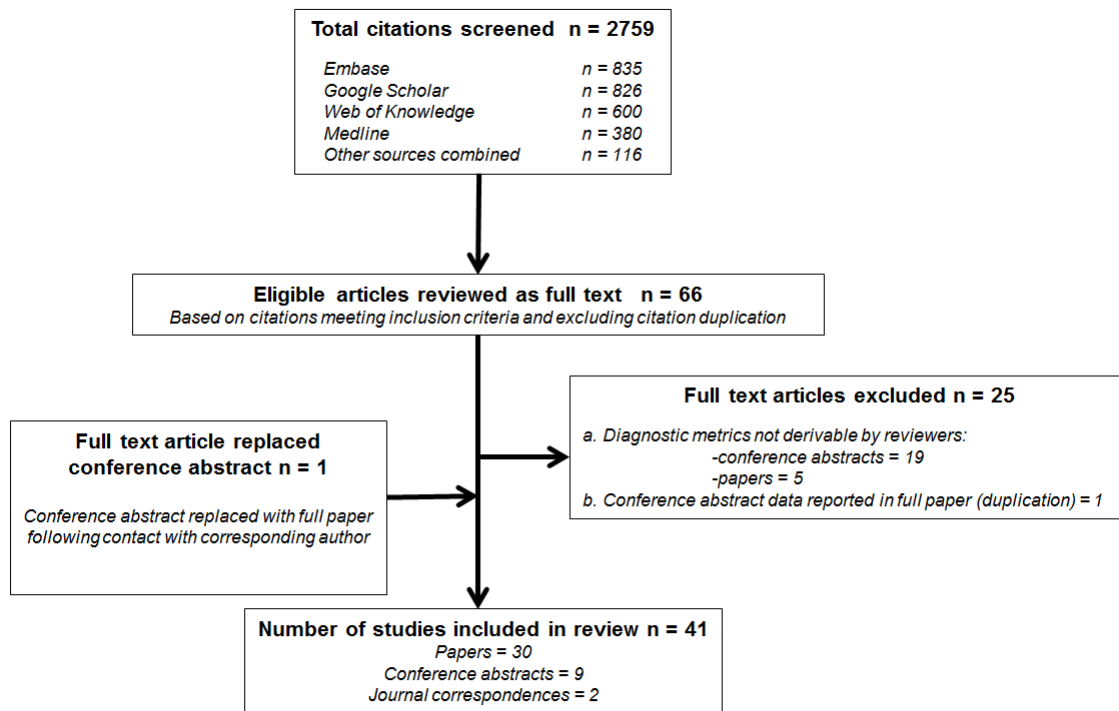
Total citations screened n = 2759

Embase n = 835
Google Scholar n = 826
Web of Knowledge n = 600
Medline n = 380
Other sources combined n = 116

Eligible articles reviewed as full text n = 66
Based on citations meeting inclusion criteria and excluding citation duplication

Full text articles excluded n = 25

a. Diagnostic metrics not derivable by reviewers:
-conference abstracts = 19
-papers = 5
b. Conference abstract data reported in full paper (duplication) = 1

Full text article replaced conference abstract n = 1

Conference abstract replaced with full paper following contact with corresponding author

Number of studies included in review n = 41
Papers = 30
Conference abstracts = 9
Journal correspondences = 2